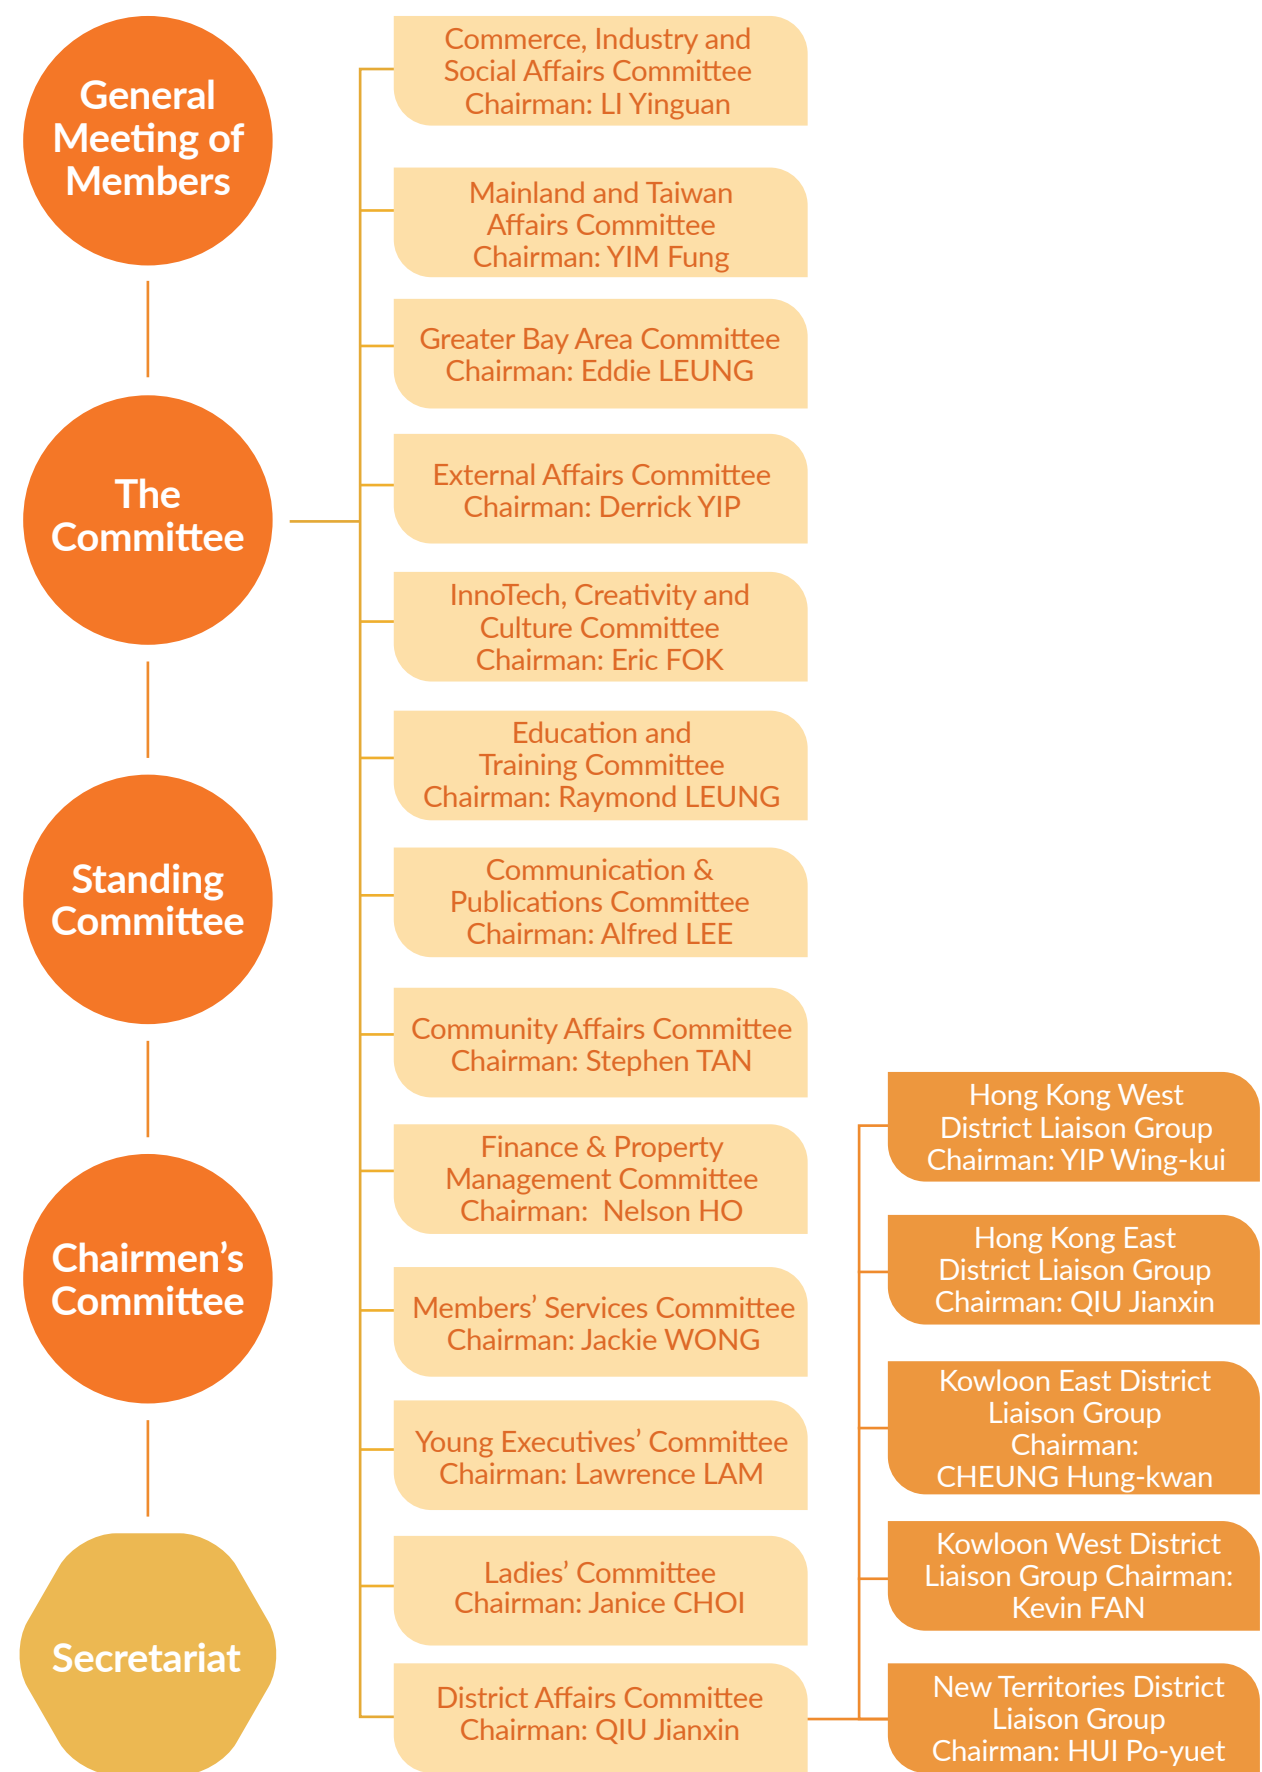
General Meeting of Members

The Committee

Standing Committee

Chairmen's Committee

Secretariat

Commerce, Industry and Social Affairs Committee Chairman: LI Yinguan

Mainland and Taiwan Affairs Committee Chairman: YIM Fung

Greater Bay Area Committee Chairman: Eddie LEUNG

External Affairs Committee Chairman: Derrick YIP

InnoTech, Creativity and Culture Committee Chairman: Eric FOK

Education and Training Committee Chairman: Raymond LEUNG

Communication & Publications Committee Chairman: Alfred LEE

Community Affairs Committee Chairman: Stephen TAN

Finance & Property Management Committee Chairman: Nelson HO

Members' Services Committee Chairman: Jackie WONG

Young Executives' Committee Chairman: Lawrence LAM

Ladies' Committee Chairman: Janice CHOI

District Affairs Committee Chairman: QIU Jianxin

Hong Kong West District Liaison Group Chairman: YIP Wing-kui

Hong Kong East District Liaison Group Chairman: QIU Jianxin

Kowloon East District Liaison Group Chairman: CHEUNG Hung-kwan

Kowloon West District Liaison Group Chairman: Kevin FAN

New Territories District Liaison Group Chairman: HUI Po-yuet